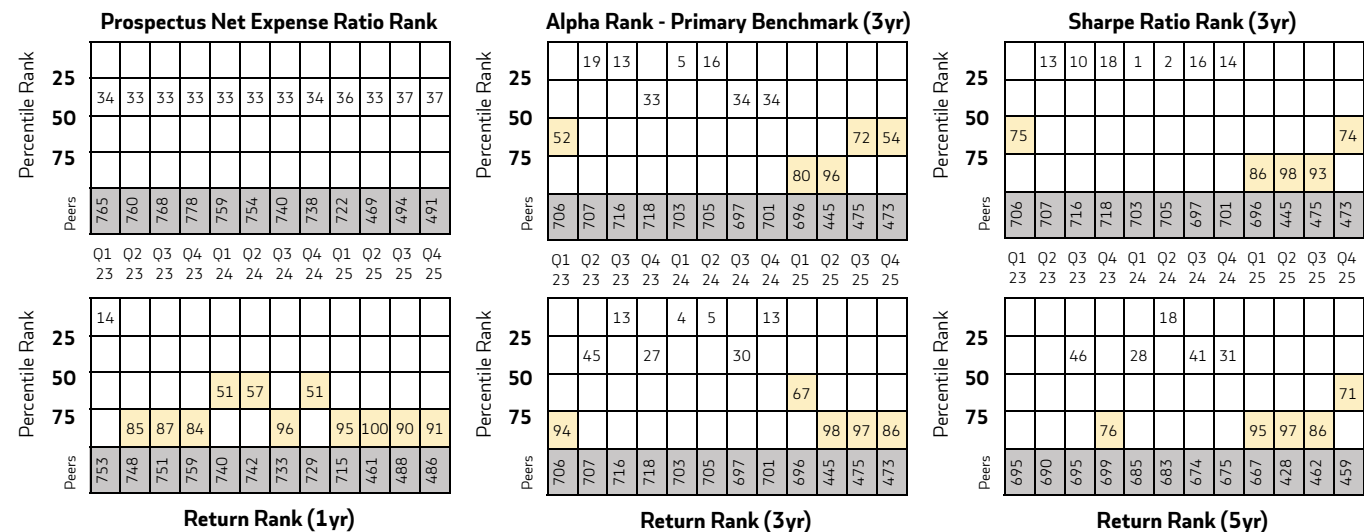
**Prospectus Net Expense Ratio Rank**

Percentile Rank
25
50
75

| 34 | 33 | 33 | 33 | 33 | 33 | 33 | 34 | 36 | 33 | 37 | 37 |
|---|---|---|---|---|---|---|---|---|---|---|---|

| Peers | 765 | 760 | 768 | 778 | 759 | 754 | 740 | 738 | 722 | 469 | 494 | 491 |
|---|---|---|---|---|---|---|---|---|---|---|---|---|

Q1 23 Q2 23 Q3 23 Q4 23 Q1 24 Q2 24 Q3 24 Q4 24 Q1 25 Q2 25 Q3 25 Q4 25

**Alpha Rank - Primary Benchmark (3yr)**

Percentile Rank
25
50
75

19 13 5 16
33 34 34
52 72 54
80 96

| Peers | 706 | 707 | 716 | 718 | 703 | 705 | 697 | 701 | 696 | 445 | 475 | 473 |
|---|---|---|---|---|---|---|---|---|---|---|---|---|

Q1 23 Q2 23 Q3 23 Q4 23 Q1 24 Q2 24 Q3 24 Q4 24 Q1 25 Q2 25 Q3 25 Q4 25

**Sharpe Ratio Rank (3yr)**

Percentile Rank
25
50
75

13 10 18 1 2 16 14
75 74
86 98 93

| Peers | 706 | 707 | 716 | 718 | 703 | 705 | 697 | 701 | 696 | 445 | 475 | 473 |
|---|---|---|---|---|---|---|---|---|---|---|---|---|

Q1 23 Q2 23 Q3 23 Q4 23 Q1 24 Q2 24 Q3 24 Q4 24 Q1 25 Q2 25 Q3 25 Q4 25

Percentile Rank
25
50
75

14
51 57 51
85 87 84 96 95 100 90 91

| Peers | 753 | 748 | 751 | 759 | 740 | 742 | 733 | 729 | 715 | 461 | 488 | 486 |
|---|---|---|---|---|---|---|---|---|---|---|---|---|

**Return Rank (1yr)**

Percentile Rank
25
50
75

13 4 5 13
45 27 30
67
94 98 97 86

| Peers | 706 | 707 | 716 | 718 | 703 | 705 | 697 | 701 | 696 | 445 | 475 | 473 |
|---|---|---|---|---|---|---|---|---|---|---|---|---|

**Return Rank (3yr)**

Percentile Rank
25
50
75

18
46 28 41 31
71
76 95 97 86

| Peers | 695 | 690 | 695 | 699 | 685 | 683 | 674 | 675 | 667 | 428 | 462 | 459 |
|---|---|---|---|---|---|---|---|---|---|---|---|---|

**Return Rank (5yr)**